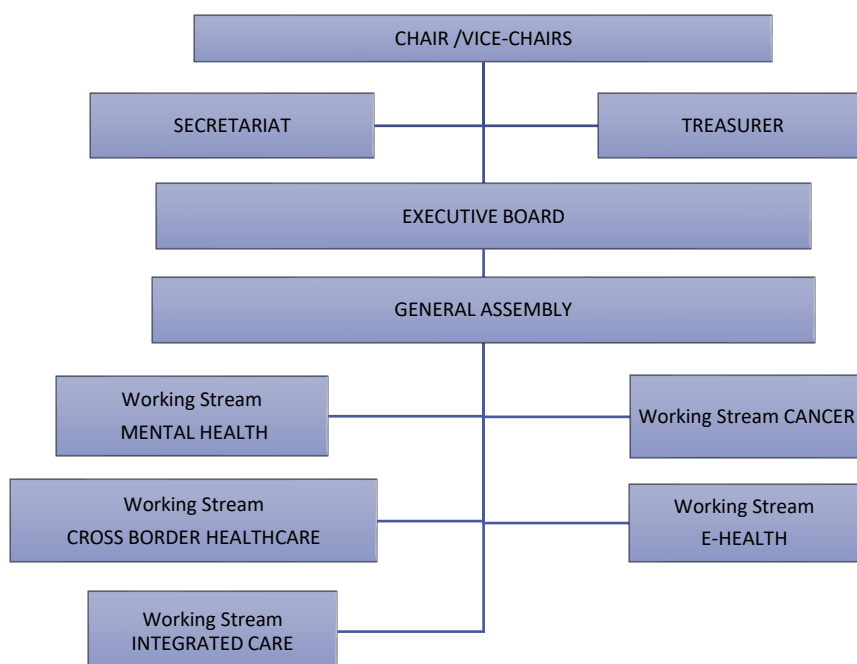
CHAIR /VICE-CHAIRS

SECRETARIAT

TREASURER

EXECUTIVE BOARD

GENERAL ASSEMBLY

Working Stream
MENTAL HEALTH

Working Stream CANCER

Working Stream
CROSS BORDER HEALTHCARE

Working Stream
E-HEALTH

Working Stream
INTEGRATED CARE